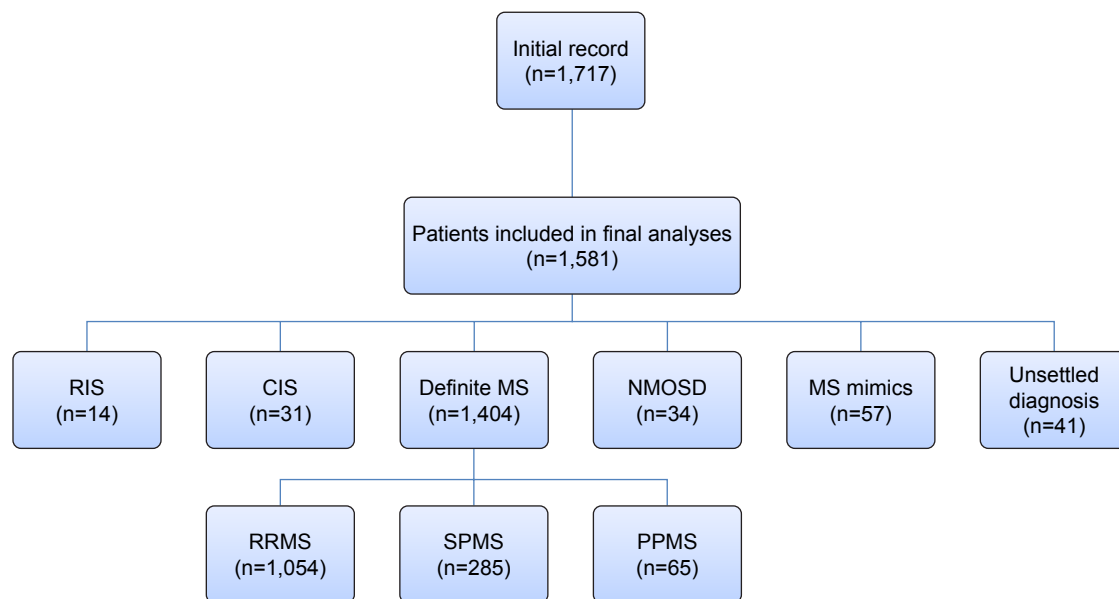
Initial record
(n=1,717)

Patients included in final analyses
(n=1,581)

RIS
(n=14)

CIS
(n=31)

Definite MS
(n=1,404)

NMOSD
(n=34)

MS mimics
(n=57)

Unsettled diagnosis
(n=41)

RRMS
(n=1,054)

SPMS
(n=285)

PPMS
(n=65)